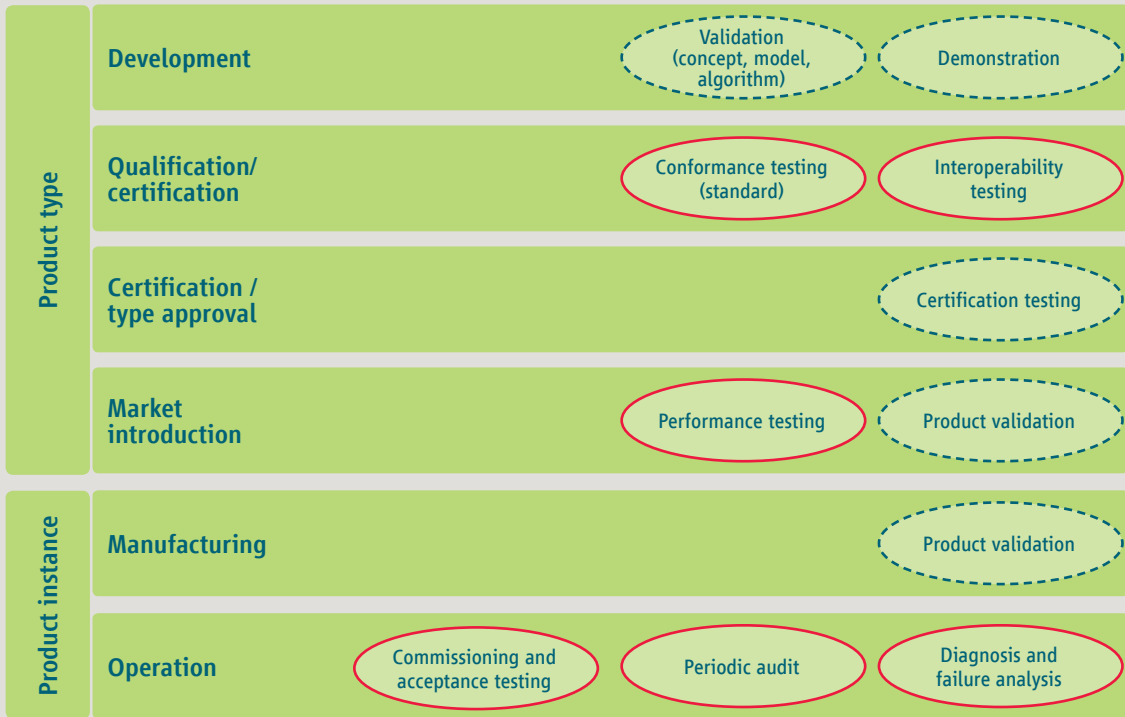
Product type

Development

Validation (concept, model, algorithm)

Demonstration

Qualification/ certification

Conformance testing (standard)

Interoperability testing

Certification / type approval

Certification testing

Market introduction

Performance testing

Product validation

Product instance

Manufacturing

Product validation

Operation

Commissioning and acceptance testing

Periodic audit

Diagnosis and failure analysis